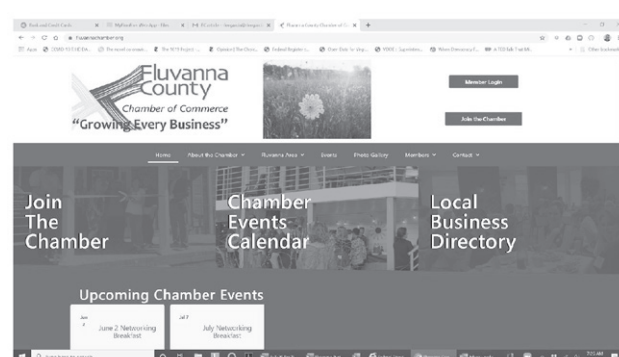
Fluvanna County
Chamber of Commerce
"Growing Every Business"

Member Login

Join the Chamber

Home About the Chamber Fluvanna Area Events Photo Gallery Members Contact

Join The Chamber

Chamber Events Calendar

Local Business Directory

Upcoming Chamber Events

June 2 Networking Breakfast

July 7 Networking Breakfast